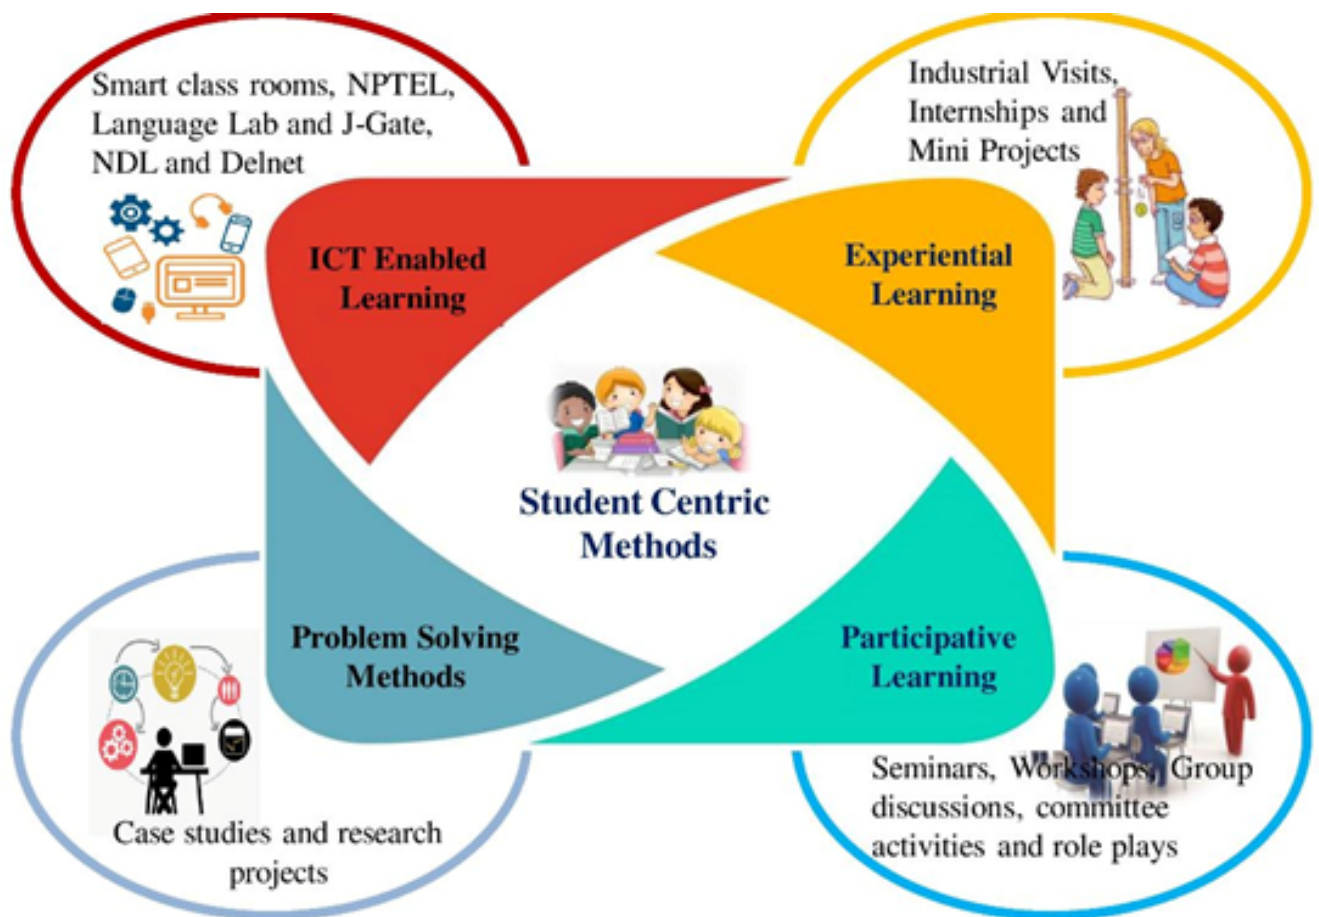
Smart class rooms, NPTEL, Language Lab and J-Gate, NDL and Delnet

Industrial Visits, Internships and Mini Projects

ICT Enabled Learning

Experiential Learning

Student Centric Methods

Problem Solving Methods

Participative Learning

Case studies and research projects

Seminars, Workshops, Group discussions, committee activities and role plays